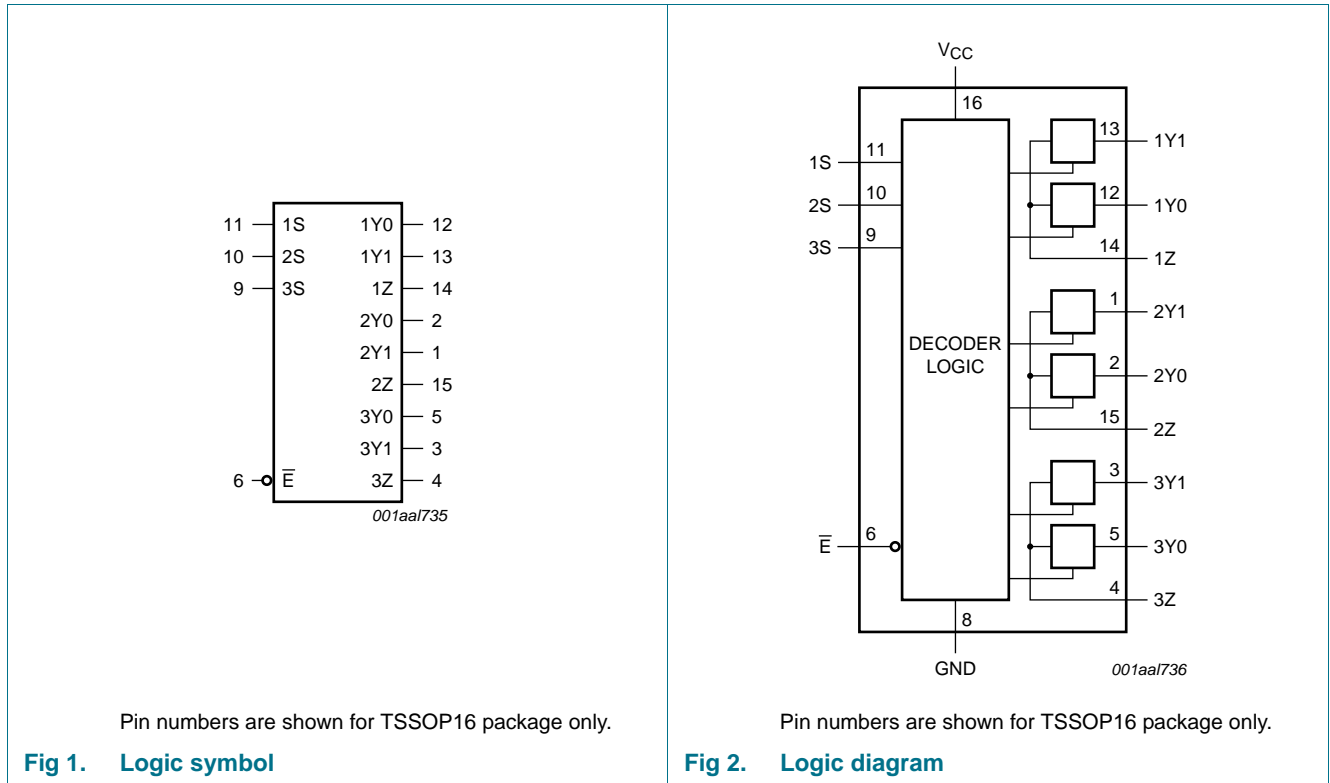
11 1S 1Y0 12
10 2S 1Y1 13
9 3S 1Z 14
2Y0 2
2Y1 1
2Z 15
3Y0 5
3Y1 3
6 $\overline{E}$ 3Z 4
001aal735

Pin numbers are shown for TSSOP16 package only.

Fig 1. Logic symbol

$V_{CC}$
16
1S 11
2S 10
3S 9
13 1Y1
12 1Y0
14 1Z
DECODER LOGIC
1 2Y1
2 2Y0
15 2Z
3 3Y1
5 3Y0
4 3Z
$\overline{E}$ 6
8
GND
001aal736

Pin numbers are shown for TSSOP16 package only.

Fig 2. Logic diagram